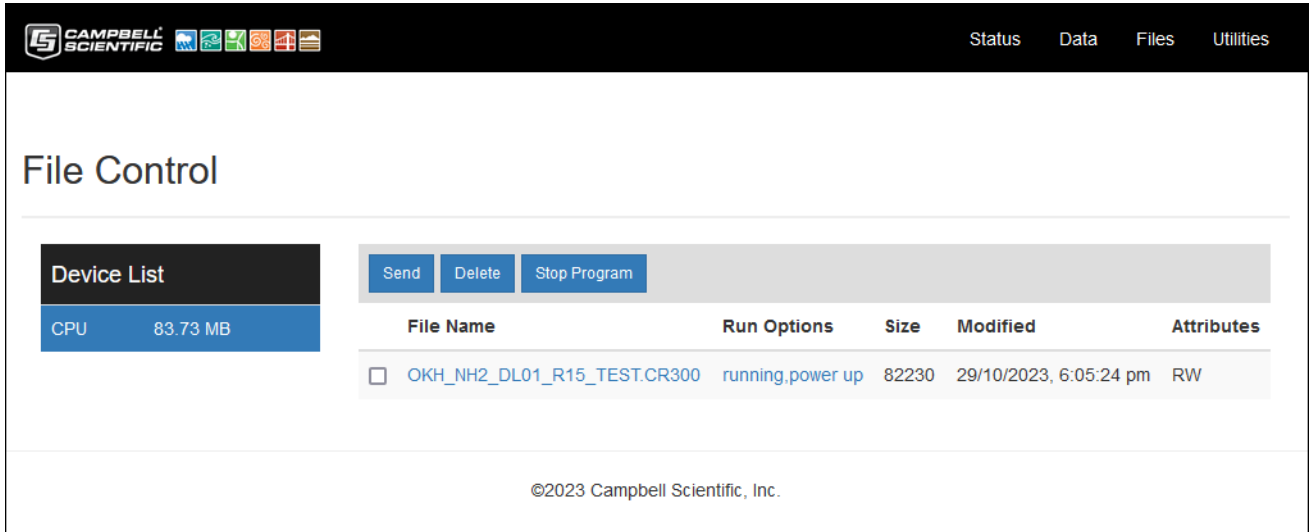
CAMPBELL SCIENTIFIC

Status Data Files Utilities

File Control

Device List

CPU 83.73 MB

Send Delete Stop Program

| | File Name | Run Options | Size | Modified | Attributes |
|---|---|---|---|---|---|
| ☐ | OKH_NH2_DL01_R15_TEST.CR300 | running,power up | 82230 | 29/10/2023, 6:05:24 pm | RW |

©2023 Campbell Scientific, Inc.